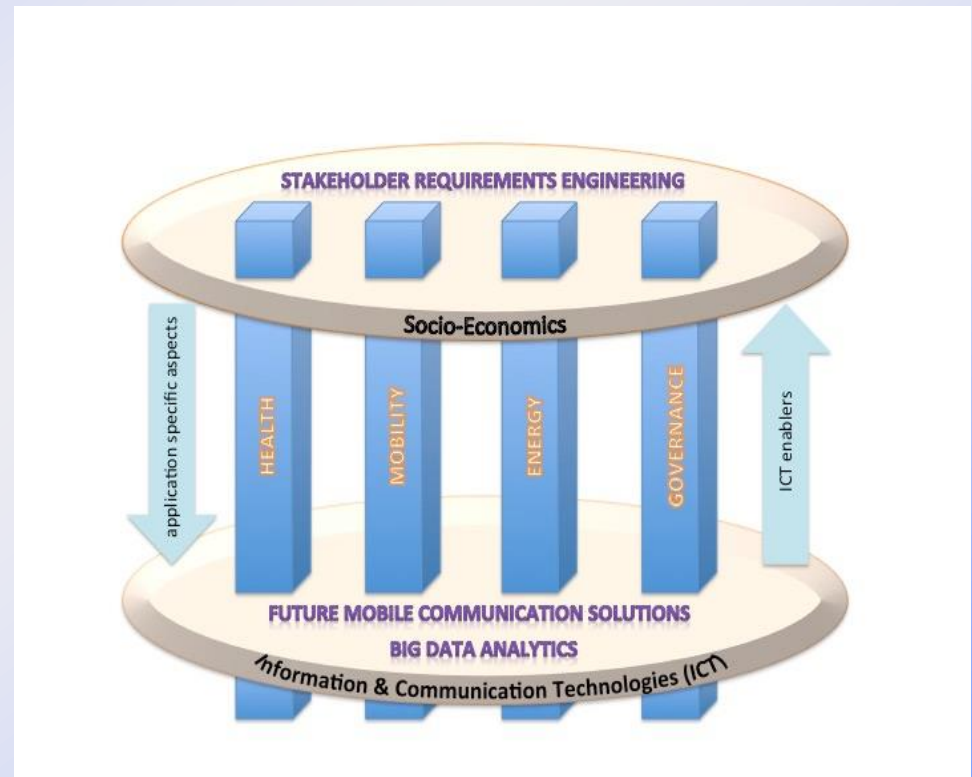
STAKEHOLDER REQUIREMENTS ENGINEERING

Socio-Economics

application specific aspects

HEALTH

MOBILITY

ENERGY

GOVERNANCE

ICT enablers

FUTURE MOBILE COMMUNICATION SOLUTIONS

BIG DATA ANALYTICS

Information & Communication Technologies (ICT)